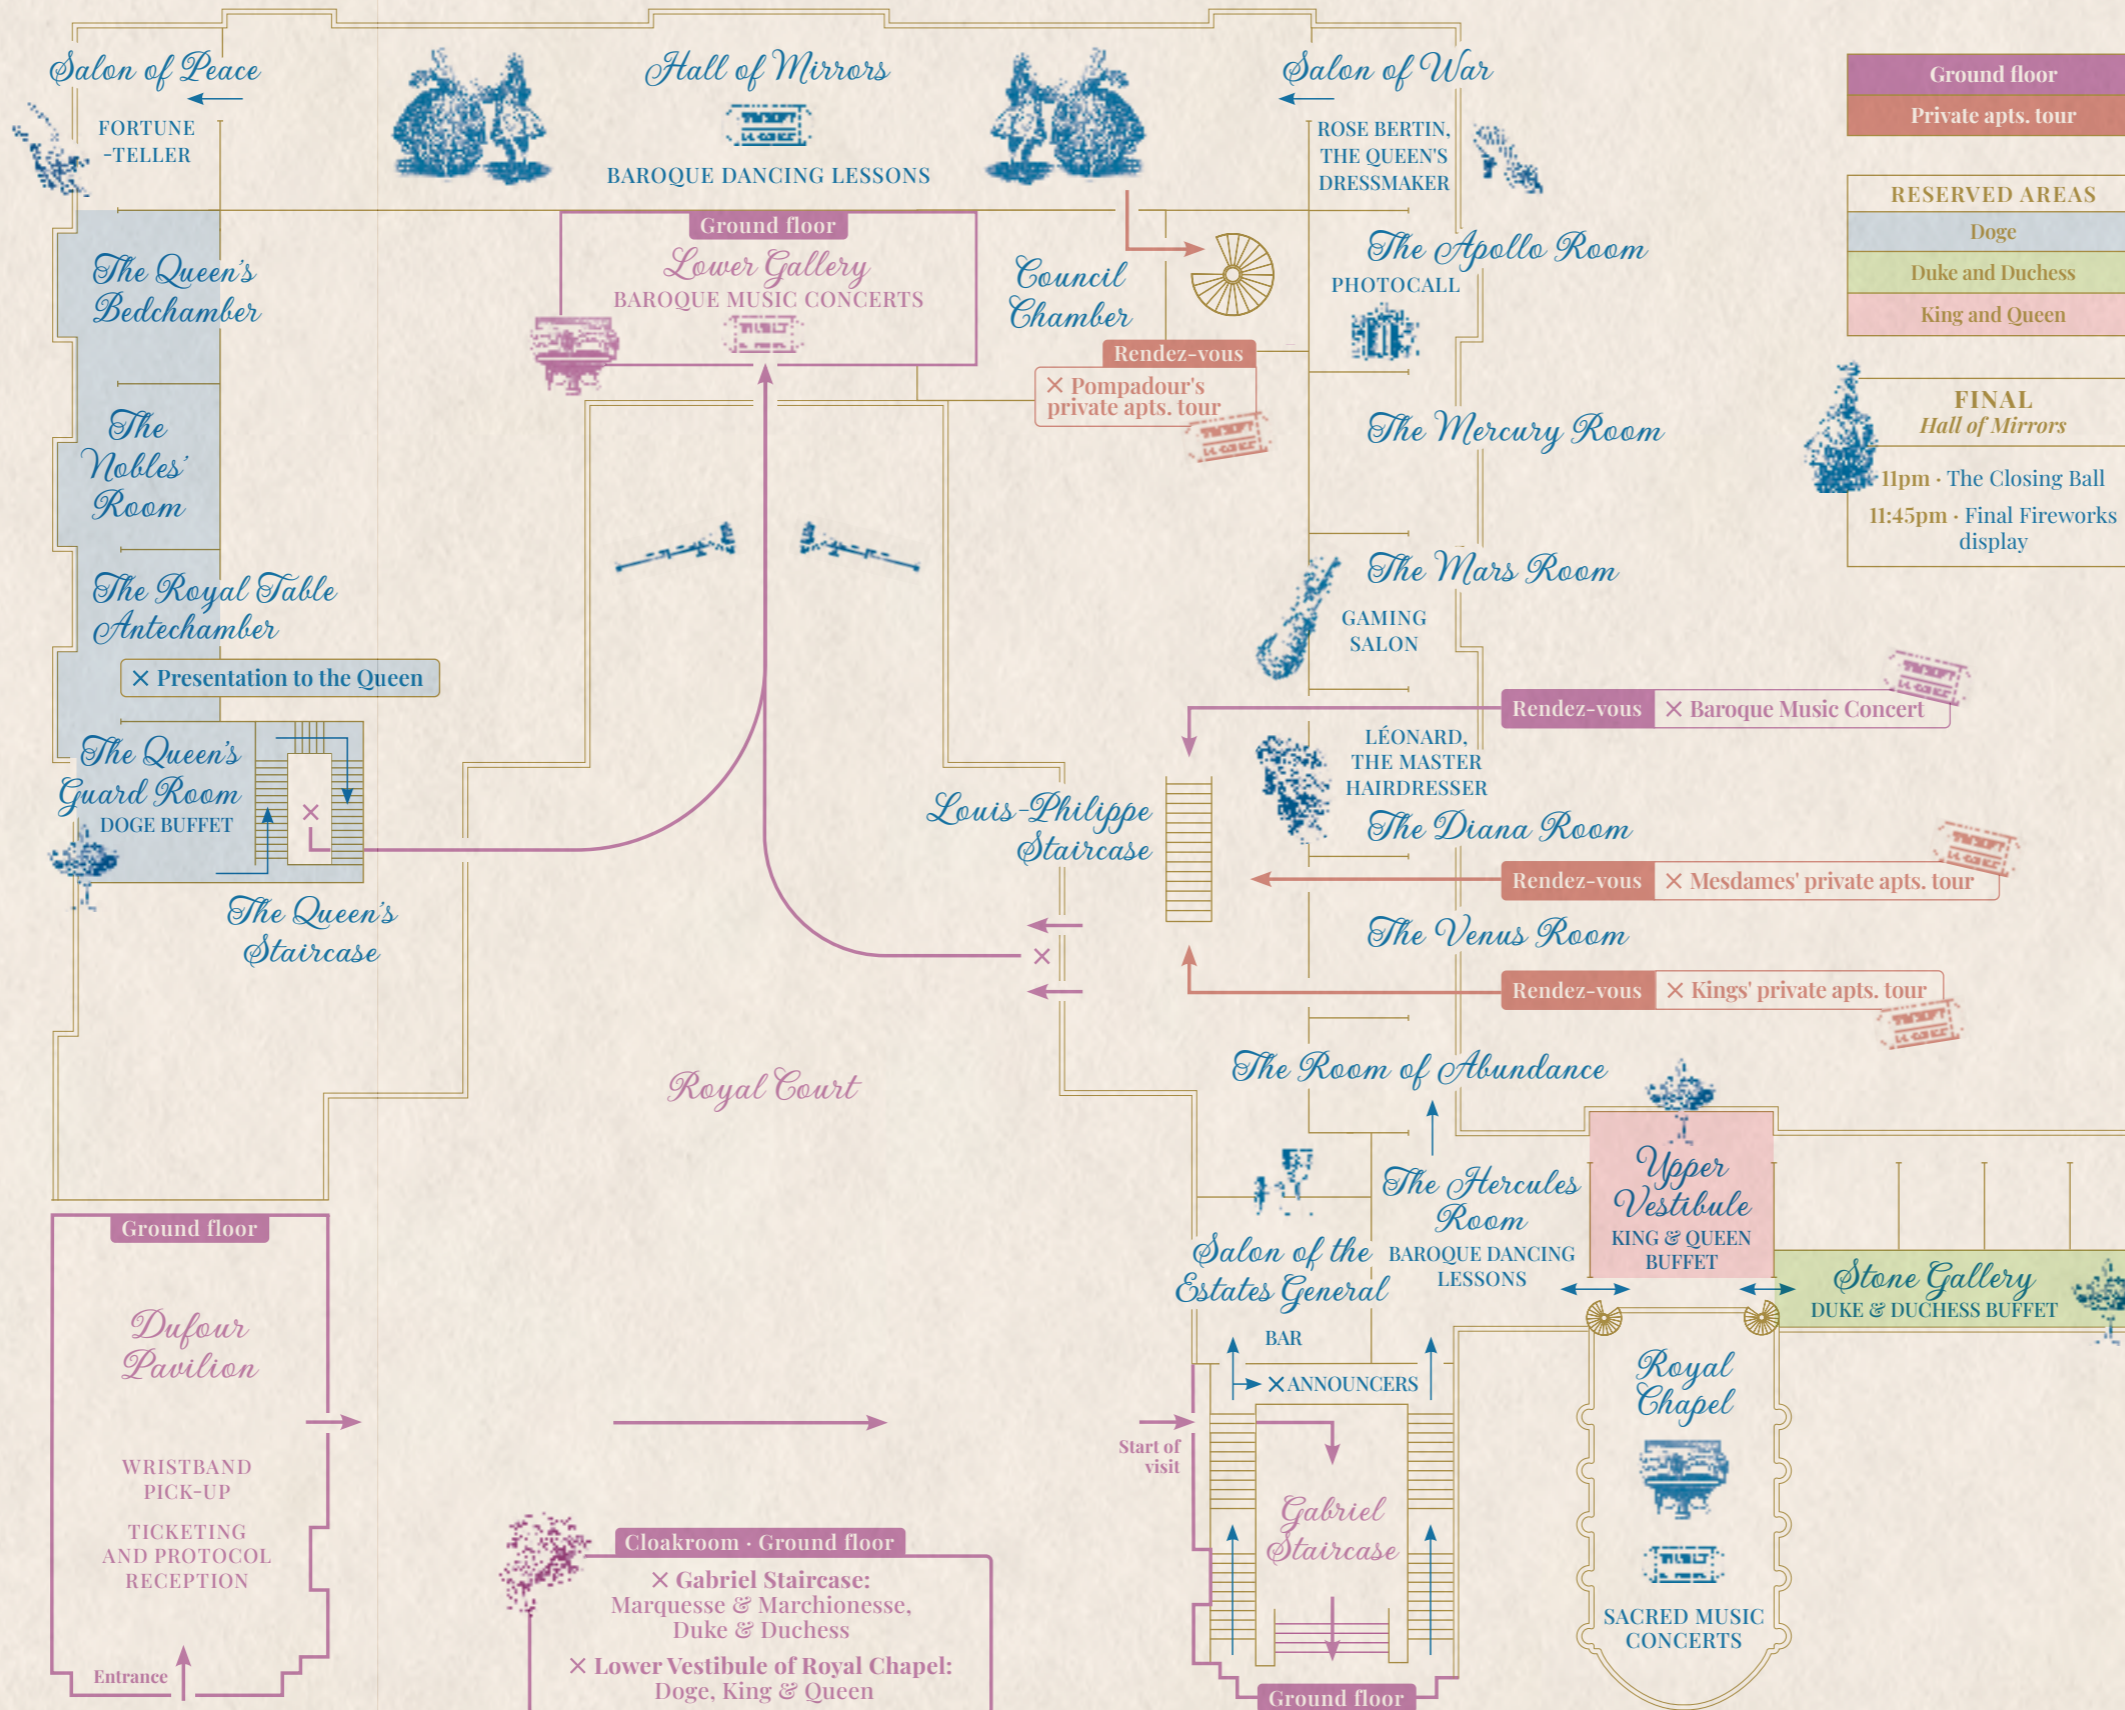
Salon of Peace

FORTUNE -TELLER

Hall of Mirrors

BAROQUE DANCING LESSONS

Salon of War

ROSE BERTIN, THE QUEEN'S DRESSMAKER

| Ground floor |
|---|
| Private apts. tour |

| RESERVED AREAS |
|---|
| Doge |
| Duke and Duchess |
| King and Queen |

The Queen's Bedchamber

Ground floor

Lower Gallery

BAROQUE MUSIC CONCERTS

Council Chamber

Rendez-vous

✕ Pompadour's private apts. tour

The Apollo Room

PHOTOCALL

The Mercury Room

FINAL
Hall of Mirrors

11pm · The Closing Ball

11:45pm · Final Fireworks display

The Nobles' Room

The Royal Table Antechamber

✕ Presentation to the Queen

The Mars Room

GAMING SALON

Rendez-vous ✕ Baroque Music Concert

The Queen's Guard Room

DOGE BUFFET

LÉONARD, THE MASTER HAIRDRESSER

Louis-Philippe Staircase

The Diana Room

Rendez-vous ✕ Mesdames' private apts. tour

The Queen's Staircase

The Venus Room

Rendez-vous ✕ Kings' private apts. tour

The Room of Abundance

Royal Court

Ground floor

The Hercules Room

BAROQUE DANCING LESSONS

Upper Vestibule

KING & QUEEN BUFFET

Salon of the Estates General

Stone Gallery

DUKE & DUCHESS BUFFET

Dufour Pavilion

BAR

✕ANNOUNCERS

Royal Chapel

Start of visit

WRISTBAND PICK-UP

TICKETING AND PROTOCOL RECEPTION

Gabriel Staircase

Cloakroom · Ground floor

✕ Gabriel Staircase: Marquesse & Marchionesse, Duke & Duchess

✕ Lower Vestibule of Royal Chapel: Doge, King & Queen

SACRED MUSIC CONCERTS

Entrance

Ground floor